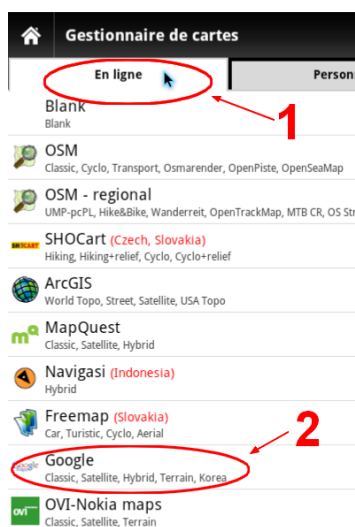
Gestionnaire de cartes

En ligne
Person

1

Blank
Blank

OSM
Classic, Cyclo, Transport, Osmarender, OpenPiste, OpenSeaMap

OSM - regional
UMP-pcPL, Hike&Bike, Wanderreit, OpenTrackMap, MTB CR, OS Str

SHOCART
SHOCart (Czech, Slovakia)
Hiking, Hiking+relief, Cyclo, Cyclo+relief

ArcGIS
World Topo, Street, Satellite, USA Topo

MapQuest
Classic, Satellite, Hybrid

Navigasi (Indonesia)
Hybrid

Freemap (Slovakia)
Car, Turistic, Cyclo, Aerial

2

Google
Google
Classic, Satellite, Hybrid, Terrain, Korea

ovi
OVI-Nokia maps
Classic, Satellite, Terrain